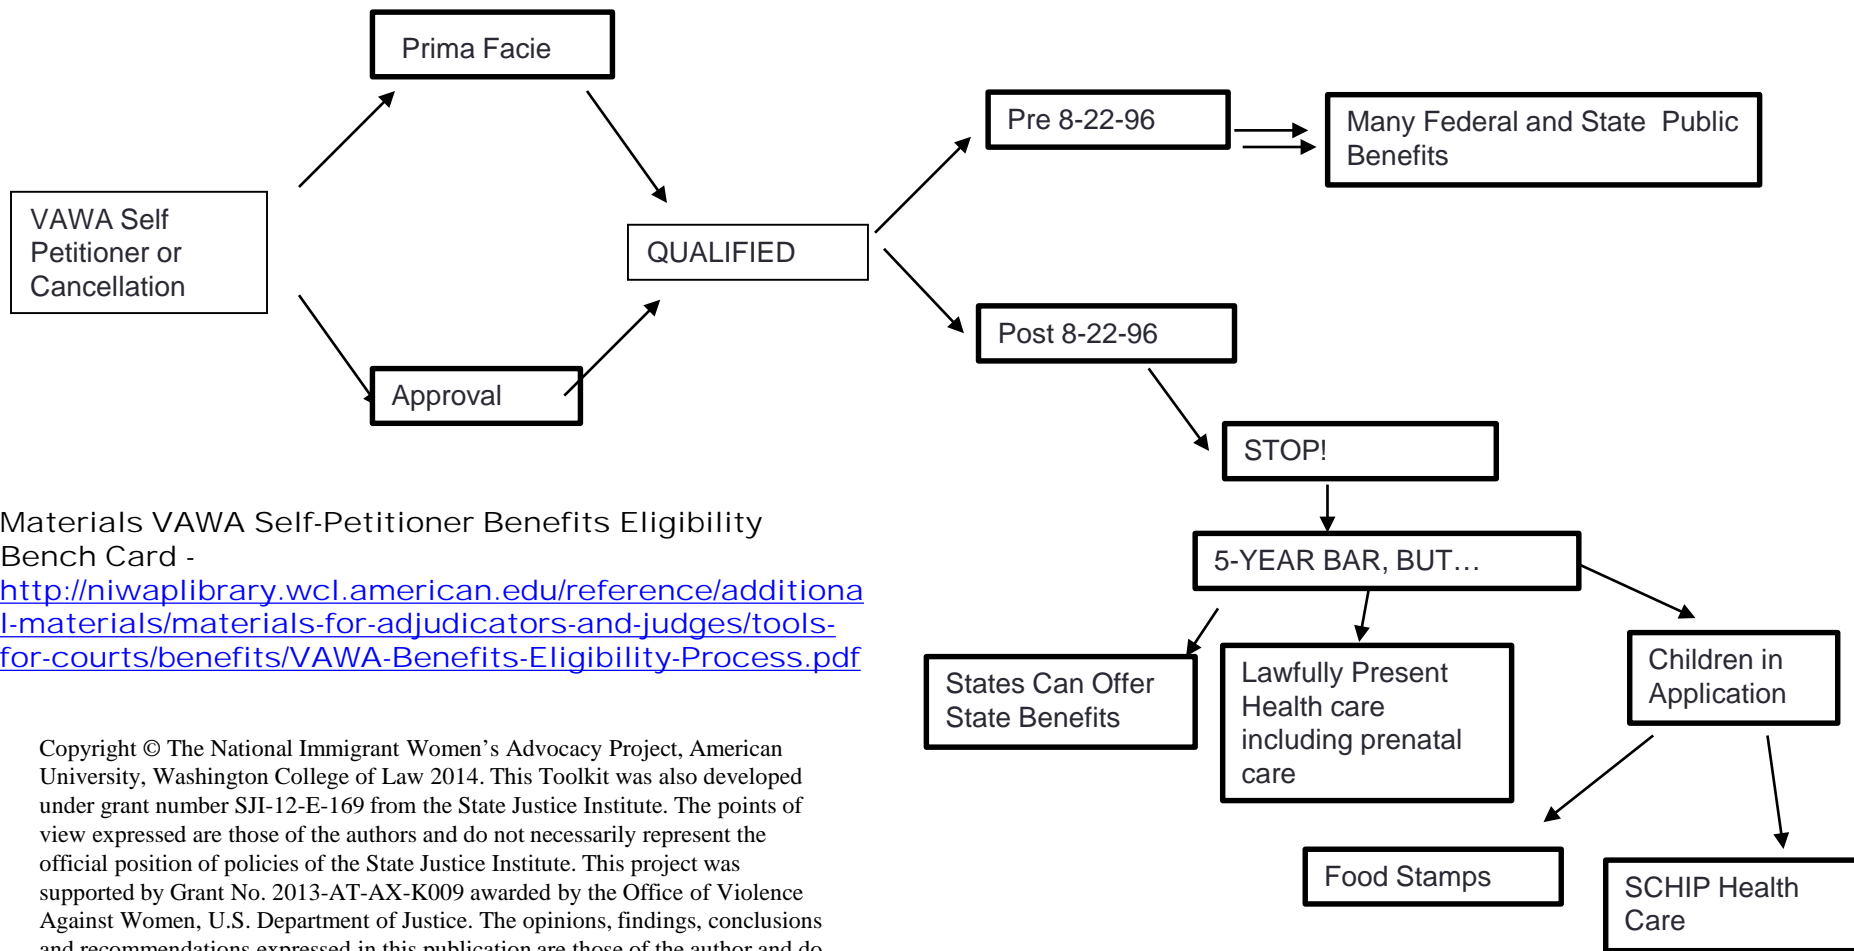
Prima Facie

VAWA Self Petitioner or Cancellation

QUALIFIED

Approval

Pre 8-22-96

Many Federal and State Public Benefits

Post 8-22-96

STOP!

5-YEAR BAR, BUT…

States Can Offer State Benefits

Lawfully Present Health care including prenatal care

Children in Application

Food Stamps

SCHIP Health Care

Materials VAWA Self-Petitioner Benefits Eligibility Bench Card - http://niwaplibrary.wcl.american.edu/reference/additional-materials/materials-for-adjudicators-and-judges/tools-for-courts/benefits/VAWA-Benefits-Eligibility-Process.pdf

Copyright © The National Immigrant Women's Advocacy Project, American University, Washington College of Law 2014. This Toolkit was also developed under grant number SJI-12-E-169 from the State Justice Institute. The points of view expressed are those of the authors and do not necessarily represent the official position of policies of the State Justice Institute. This project was supported by Grant No. 2013-AT-AX-K009 awarded by the Office of Violence Against Women, U.S. Department of Justice. The opinions, findings, conclusions and recommendations expressed in this publication are those of the author and do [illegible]